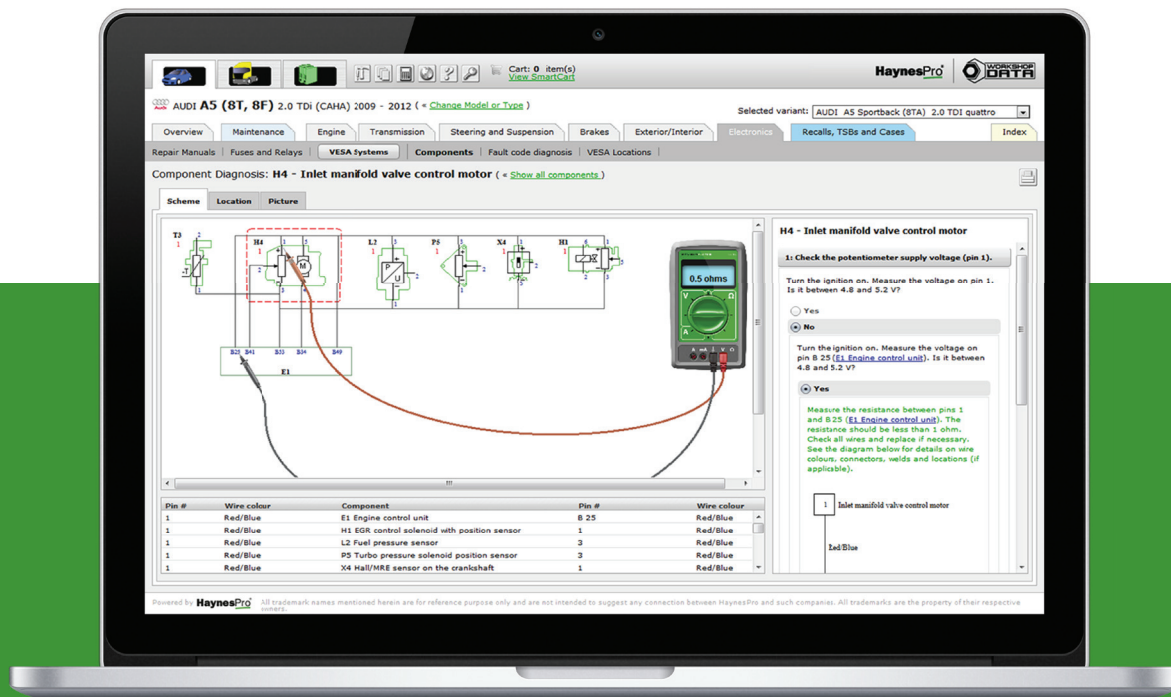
Cart: 0 item(s)
View SmartCart

HaynesPro WORKSHOP DATA

AUDI A5 (8T, 8F) 2.0 TDi (CAHA) 2009 - 2012 ( « Change Model or Type )

Selected variant: AUDI A5 Sportback (8TA) 2.0 TDI quattro

Overview | Maintenance | Engine | Transmission | Steering and Suspension | Brakes | Exterior/Interior | Electronics | Recalls, TSBs and Cases | Index

Repair Manuals | Fuses and Relays | VESA Systems | Components | Fault code diagnosis | VESA Locations

Component Diagnosis: H4 - Inlet manifold valve control motor ( « Show all components )

Scheme | Location | Picture

T3 1 2 3 H4 1 2 3 5 M L2 1 2 3 P U P5 1 2 3 X4 1 2 3 H1 1 2 6 5 1 2 4

B25 B41 B33 B34 B49
E1

0.5 ohms
V Ω A
A COM V Ω

| Pin # | Wire colour | Component | Pin # | Wire colour |
|---|---|---|---|---|
| 1 | Red/Blue | E1 Engine control unit | B 25 | Red/Blue |
| 1 | Red/Blue | H1 EGR control solenoid with position sensor | 1 | Red/Blue |
| 1 | Red/Blue | L2 Fuel pressure sensor | 3 | Red/Blue |
| 1 | Red/Blue | P5 Turbo pressure solenoid position sensor | 3 | Red/Blue |
| 1 | Red/Blue | X4 Hall/MRE sensor on the crankshaft | 1 | Red/Blue |

H4 - Inlet manifold valve control motor

1: Check the potentiometer supply voltage (pin 1).

Turn the ignition on. Measure the voltage on pin 1. Is it between 4.8 and 5.2 V?

Yes
No

Turn the ignition on. Measure the voltage on pin B 25 (E1 Engine control unit). Is it between 4.8 and 5.2 V?

Yes

Measure the resistance between pins 1 and B 25 (E1 Engine control unit). The resistance should be less than 1 ohm. Check all wires and replace if necessary. See the diagram below for details on wire colours, connectors, welds and locations (if applicable).

1 Inlet manifold valve control motor

Red/Blue

Powered by HaynesPro All trademark names mentioned herein are for referance purpose only and are not intended to suggest any connection between HaynesPro and such companies. All trademarks are the property of their respective owners.